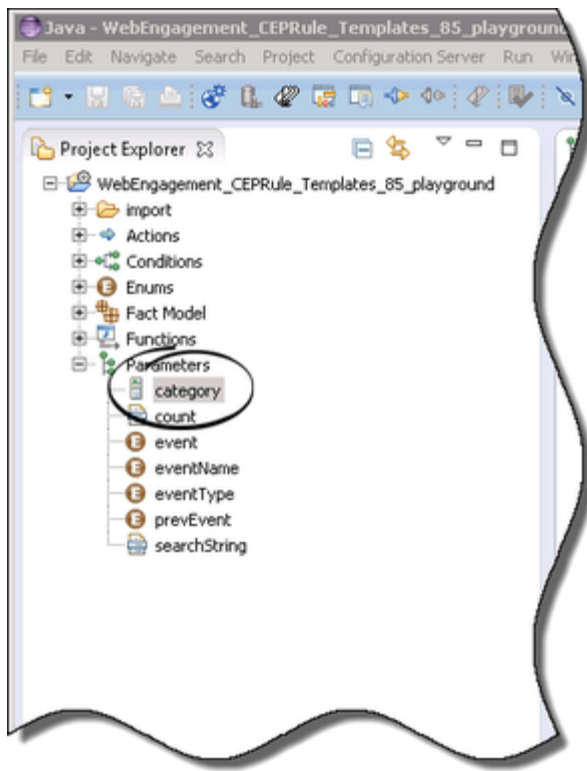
Java - WebEngagement_CEPRule_Templates_85_playground

File Edit Navigate Search Project Configuration Server Run Win

Project Explorer

WebEngagement_CEPRule_Templates_85_playground
import
Actions
Conditions
Enums
Fact Model
Functions
Parameters
category
count
event
eventName
eventType
prevEvent
searchString